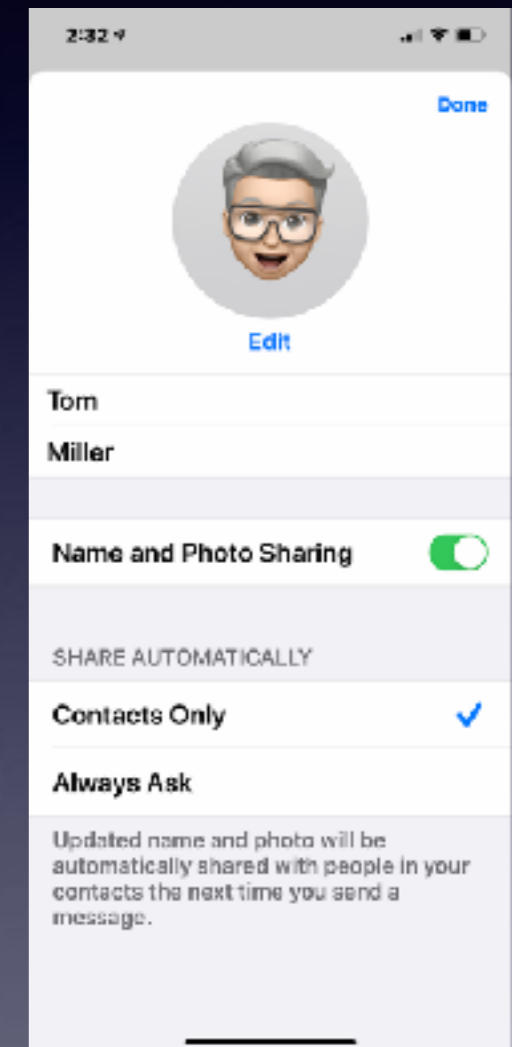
2:32

Done

Edit

Tom

Miller

Name and Photo Sharing

SHARE AUTOMATICALLY

Contacts Only

Always Ask

Updated name and photo will be automatically shared with people in your contacts the next time you send a message.